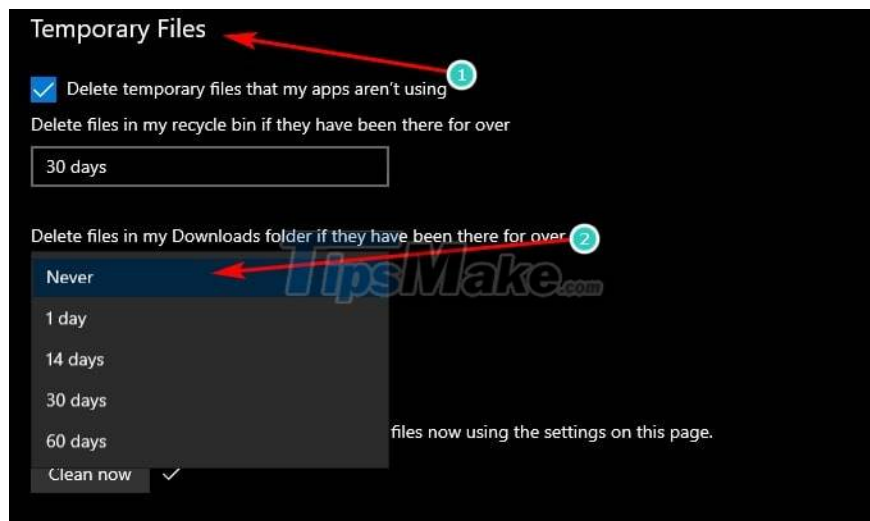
Temporary Files

1

Delete temporary files that my apps aren't using

Delete files in my recycle bin if they have been there for over

30 days

Delete files in my Downloads folder if they have been there for over

2

TipsMake.com

Never

1 day

14 days

30 days

60 days

files now using the settings on this page.

Clean now